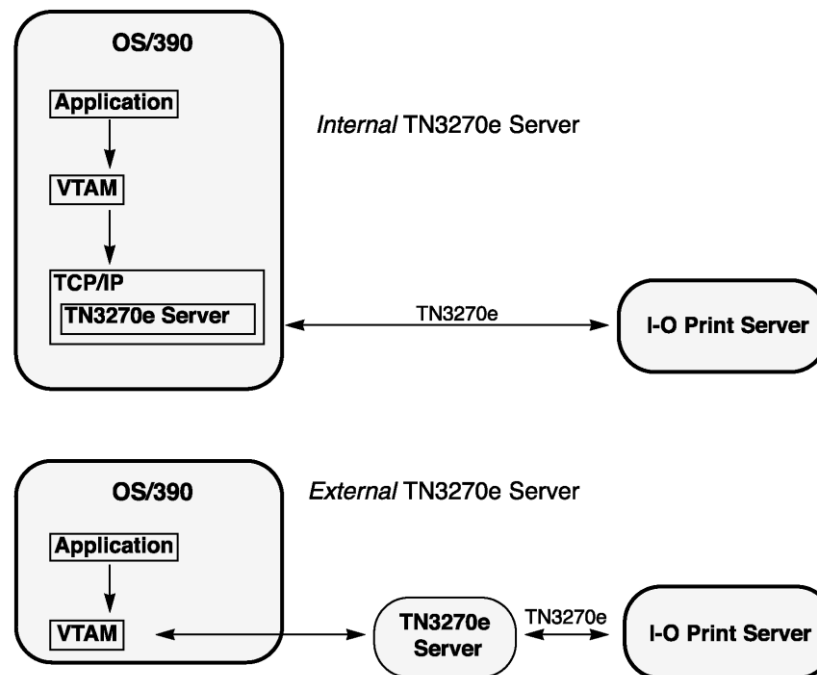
OS/390

Application

VTAM

TCP/IP

TN3270e Server

*Internal* TN3270e Server

TN3270e

I-O Print Server

OS/390

*External* TN3270e Server

Application

VTAM

TN3270e Server

TN3270e

I-O Print Server